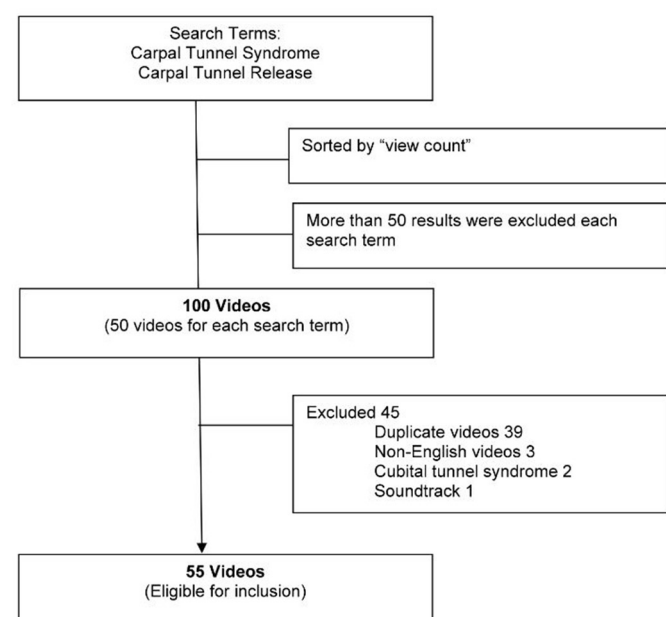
Search Terms:
Carpal Tunnel Syndrome
Carpal Tunnel Release

Sorted by “view count”

More than 50 results were excluded each search term

**100 Videos**
(50 videos for each search term)

Excluded 45
Duplicate videos 39
Non-English videos 3
Cubital tunnel syndrome 2
Soundtrack 1

**55 Videos**
(Eligible for inclusion)